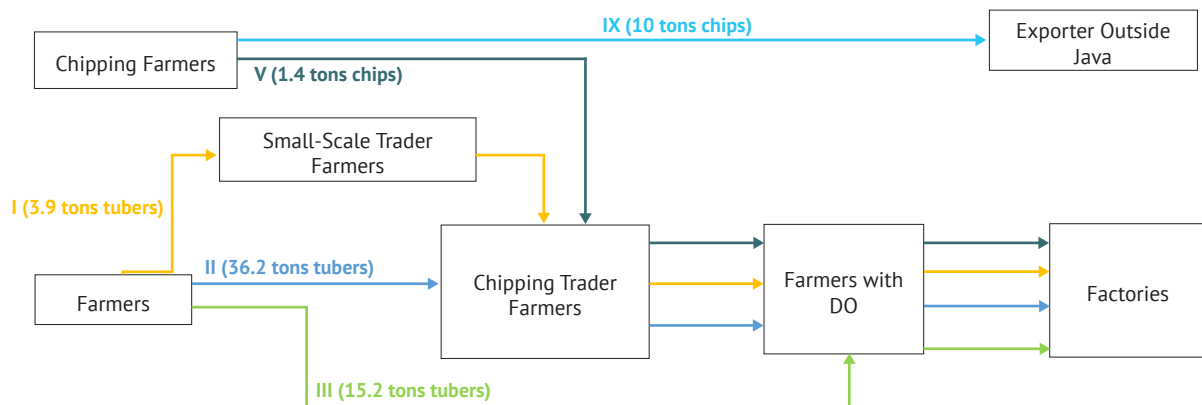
Chipping Farmers

IX (10 tons chips)

Exporter Outside Java

V (1.4 tons chips)

Small-Scale Trader Farmers

I (3.9 tons tubers)

Chipping Trader Farmers

Farmers with DO

Factories

II (36.2 tons tubers)

Farmers

III (15.2 tons tubers)